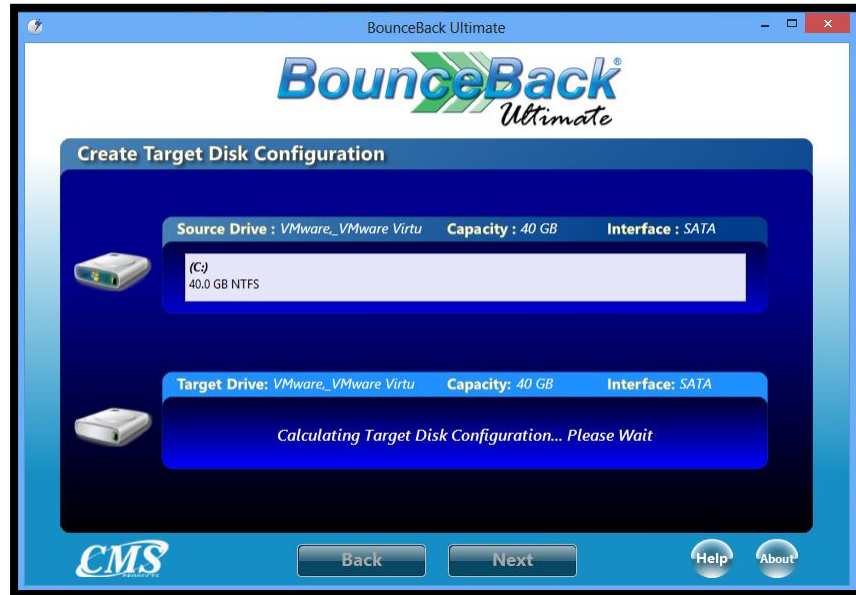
BounceBack Ultimate

BounceBack®
Ultimate

Create Target Disk Configuration

Source Drive : VMware,_VMware Virtu
Capacity : 40 GB
Interface : SATA

(C:)
40.0 GB NTFS

Target Drive: VMware,_VMware Virtu
Capacity: 40 GB
Interface: SATA

Calculating Target Disk Configuration... Please Wait

CMS

Back

Next

Help

About